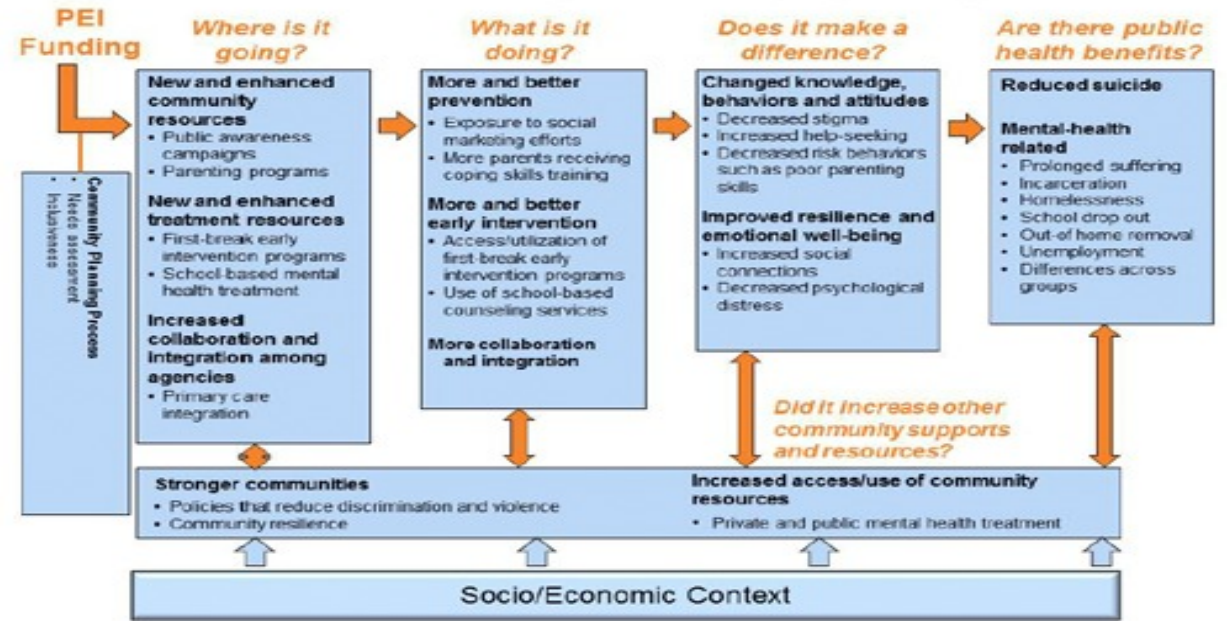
PEI Funding

Community Planning Process
• Needs assessment
• Inclusiveness

Where is it going?

New and enhanced community resources
• Public awareness campaigns
• Parenting programs

New and enhanced treatment resources
• First-break early intervention programs
• School-based mental health treatment

Increased collaboration and integration among agencies
• Primary care integration

What is it doing?

More and better prevention
• Exposure to social marketing efforts
• More parents receiving coping skills training

More and better early intervention
• Access/utilization of first-break early intervention programs
• Use of school-based counseling services

More collaboration and integration

Does it make a difference?

Changed knowledge, behaviors and attitudes
• Decreased stigma
• Increased help-seeking
• Decreased risk behaviors such as poor parenting skills

Improved resilience and emotional well-being
• Increased social connections
• Decreased psychological distress

Are there public health benefits?

Reduced suicide

Mental-health related
• Prolonged suffering
• Incarceration
• Homelessness
• School drop out
• Out-of home removal
• Unemployment
• Differences across groups

Did it increase other community supports and resources?

Stronger communities
• Policies that reduce discrimination and violence
• Community resilience

Increased access/use of community resources
• Private and public mental health treatment

Socio/Economic Context